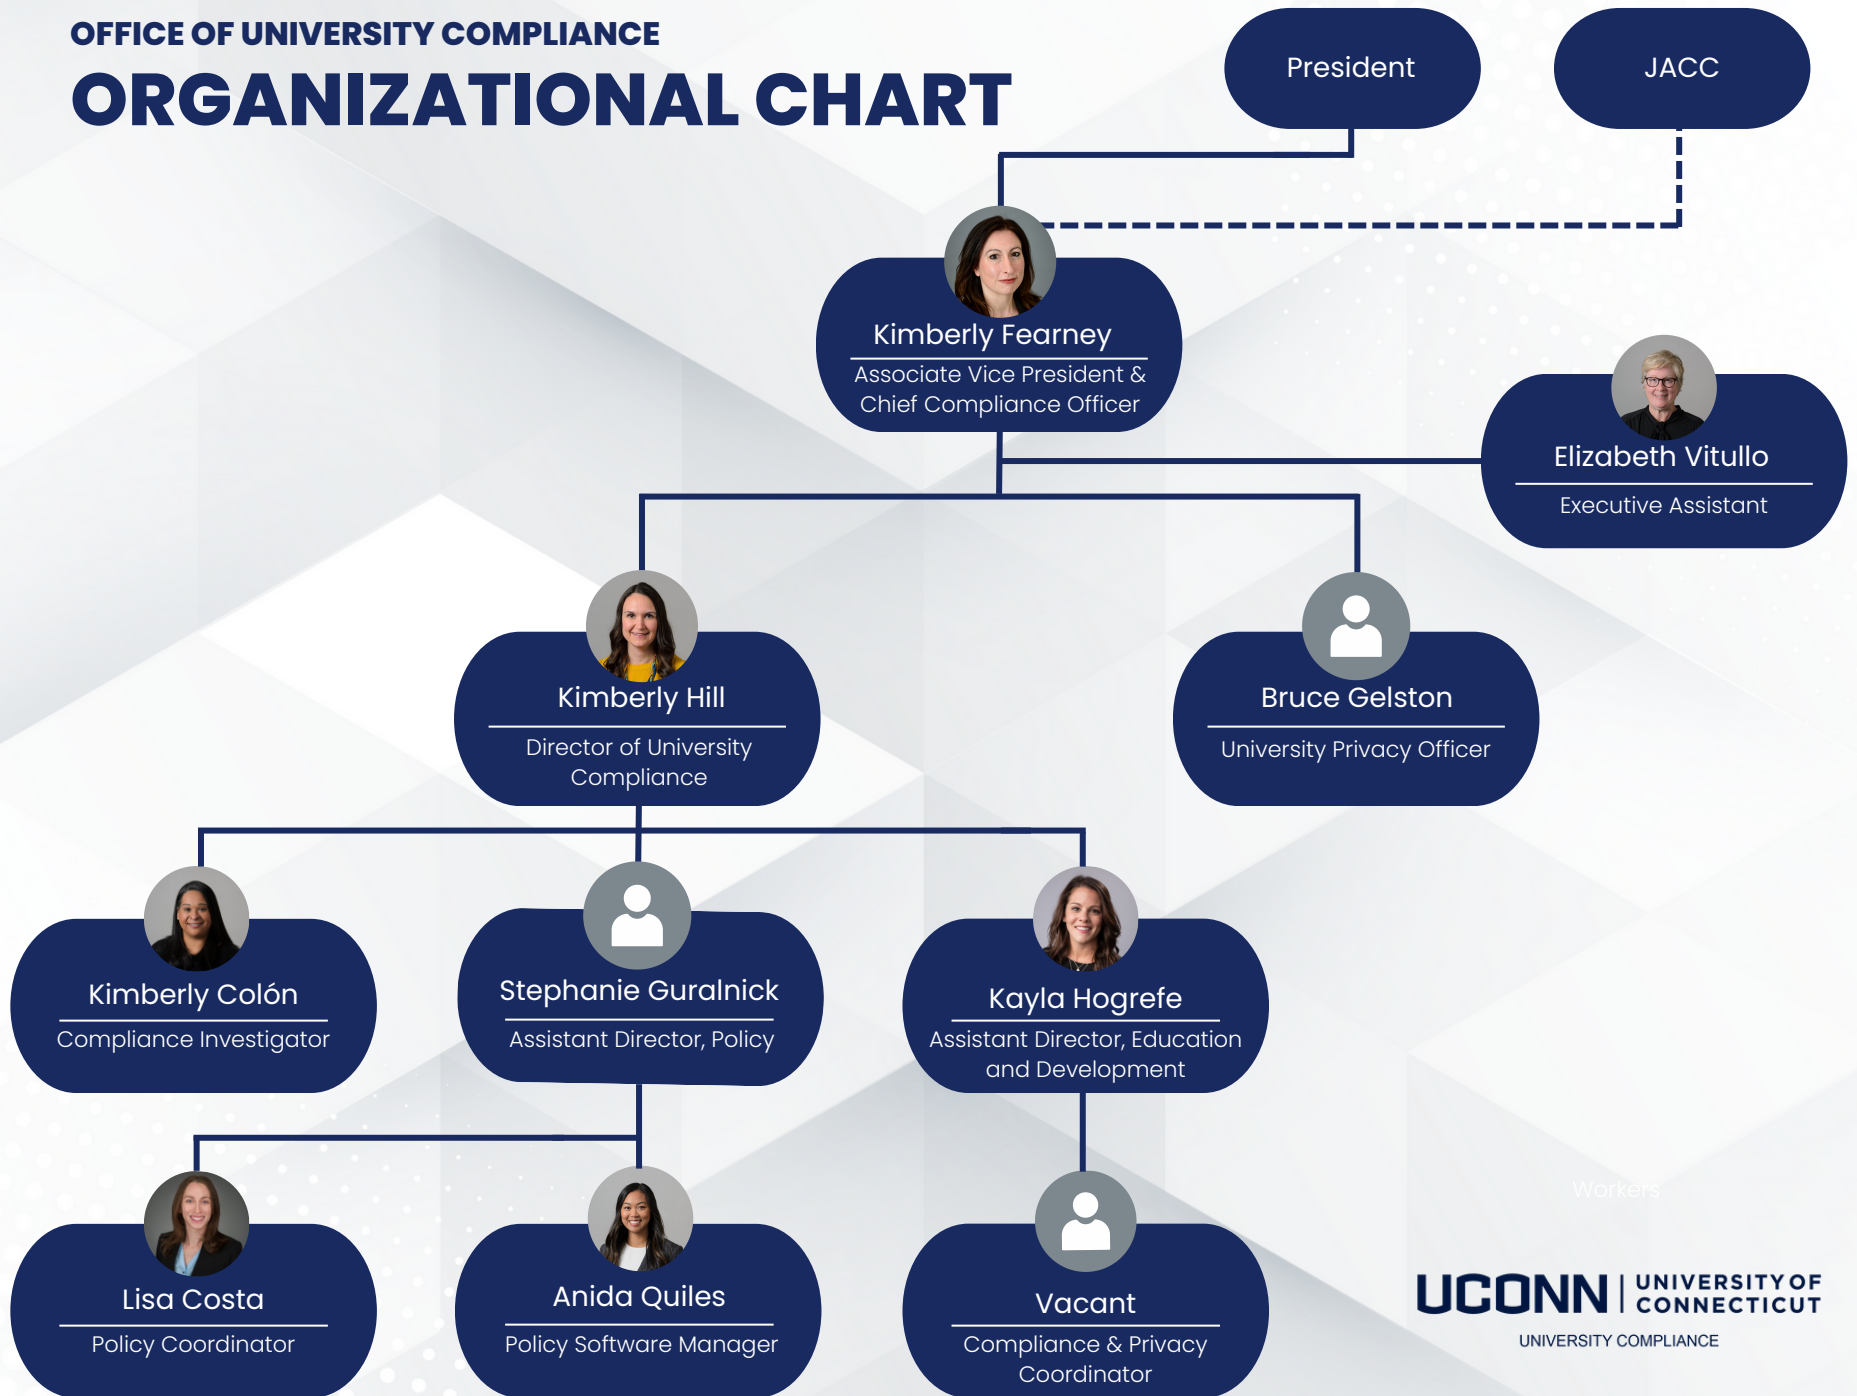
OFFICE OF UNIVERSITY COMPLIANCE
ORGANIZATIONAL CHART

President

JACC

Kimberly Fearney
Associate Vice President & Chief Compliance Officer

Elizabeth Vitullo
Executive Assistant

Kimberly Hill
Director of University Compliance

Bruce Gelston
University Privacy Officer

Kimberly Colón
Compliance Investigator

Stephanie Guralnick
Assistant Director, Policy

Kayla Hogrefe
Assistant Director, Education and Development

Workers

Lisa Costa
Policy Coordinator

Anida Quiles
Policy Software Manager

Vacant
Compliance & Privacy Coordinator

UCONN | UNIVERSITY OF CONNECTICUT
UNIVERSITY COMPLIANCE